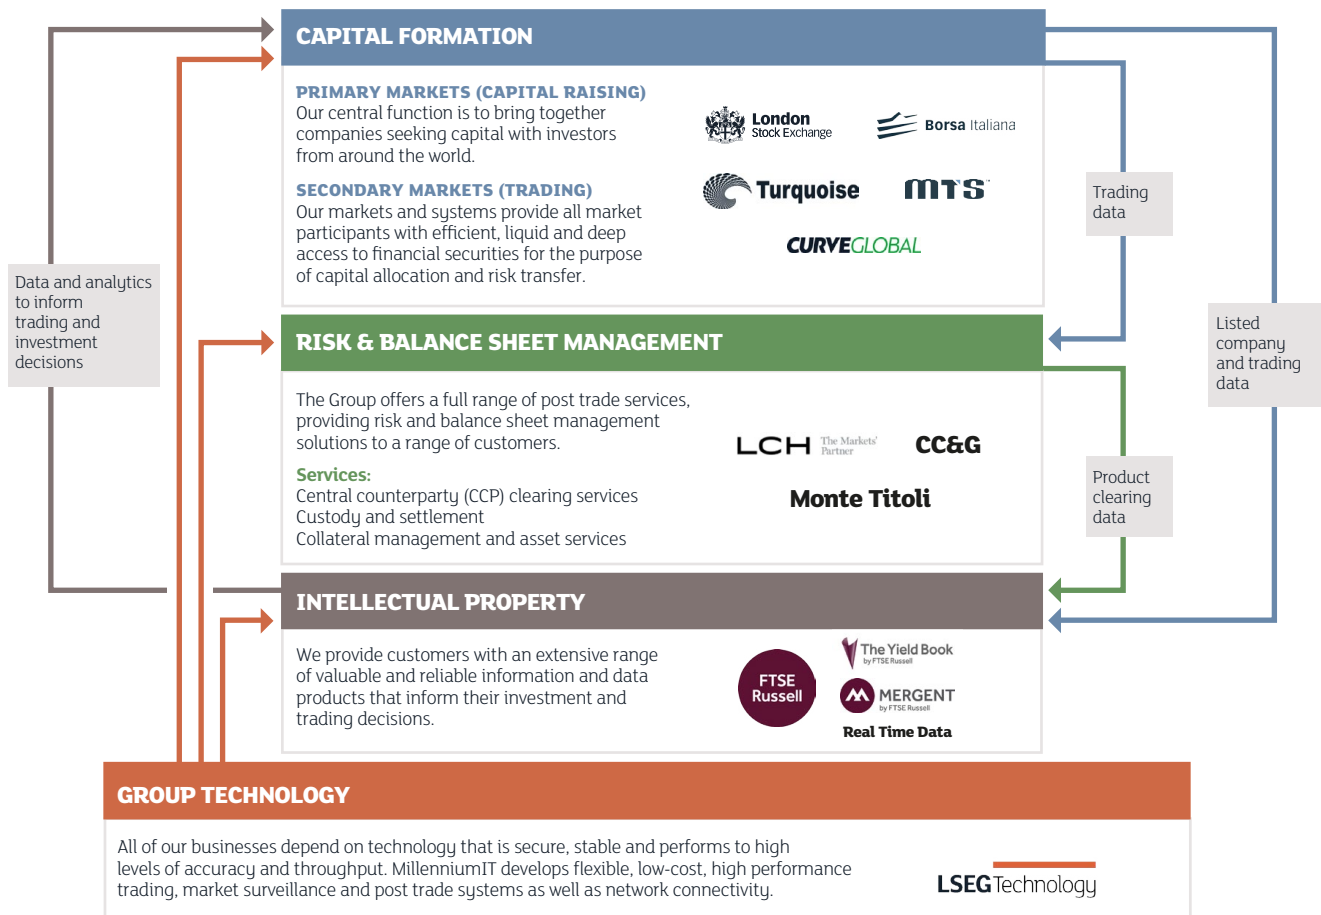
CAPITAL FORMATION

PRIMARY MARKETS (CAPITAL RAISING)
Our central function is to bring together companies seeking capital with investors from around the world.

SECONDARY MARKETS (TRADING)
Our markets and systems provide all market participants with efficient, liquid and deep access to financial securities for the purpose of capital allocation and risk transfer.

London Stock Exchange
Borsa Italiana
Turquoise
MTS
CURVEGLOBAL

Trading data

Data and analytics to inform trading and investment decisions

Listed company and trading data

RISK & BALANCE SHEET MANAGEMENT

The Group offers a full range of post trade services, providing risk and balance sheet management solutions to a range of customers.

Services:
Central counterparty (CCP) clearing services
Custody and settlement
Collateral management and asset services

LCH The Markets' Partner
CC&G
Monte Titoli

Product clearing data

INTELLECTUAL PROPERTY

We provide customers with an extensive range of valuable and reliable information and data products that inform their investment and trading decisions.

FTSE Russell
The Yield Book by FTSE Russell
MERGENT by FTSE Russell
Real Time Data

GROUP TECHNOLOGY

All of our businesses depend on technology that is secure, stable and performs to high levels of accuracy and throughput. MillenniumIT develops flexible, low-cost, high performance trading, market surveillance and post trade systems as well as network connectivity.

LSEG Technology